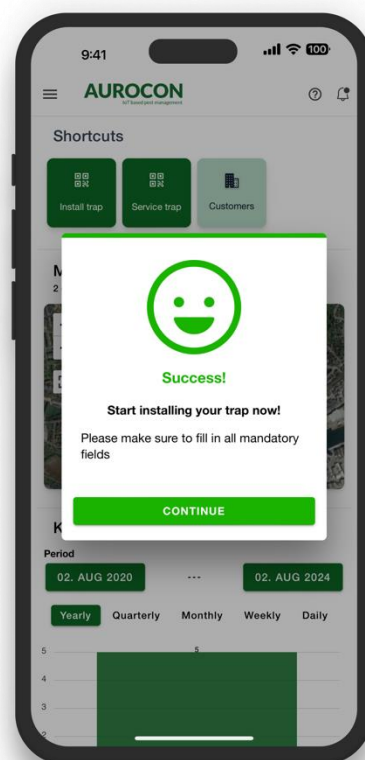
9:41

100

AUROCON

IoT based pest management

Shortcuts

Install trap

Service trap

Customers

M

2

K

Success!

Start installing your trap now!

Please make sure to fill in all mandatory fields

CONTINUE

Period

02. AUG 2020

---

02. AUG 2024

Yearly

Quarterly

Monthly

Weekly

Daily

5

5

4

3

2